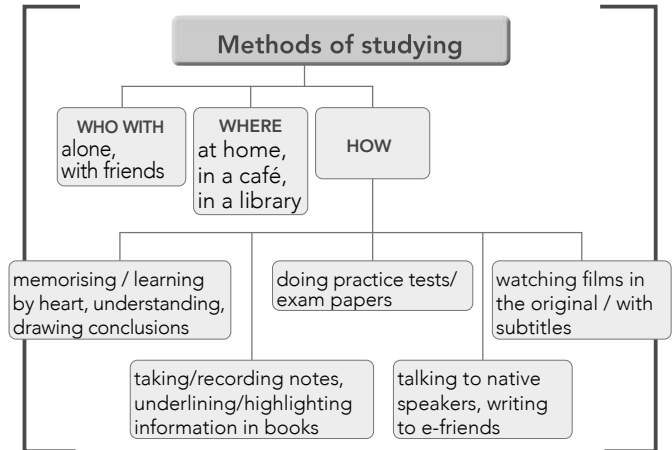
Methods of studying

WHO WITH
alone,
with friends

WHERE
at home,
in a café,
in a library

HOW

memorising / learning by heart, understanding, drawing conclusions

doing practice tests/ exam papers

watching films in the original / with subtitles

taking/recording notes, underlining/highlighting information in books

talking to native speakers, writing to e-friends